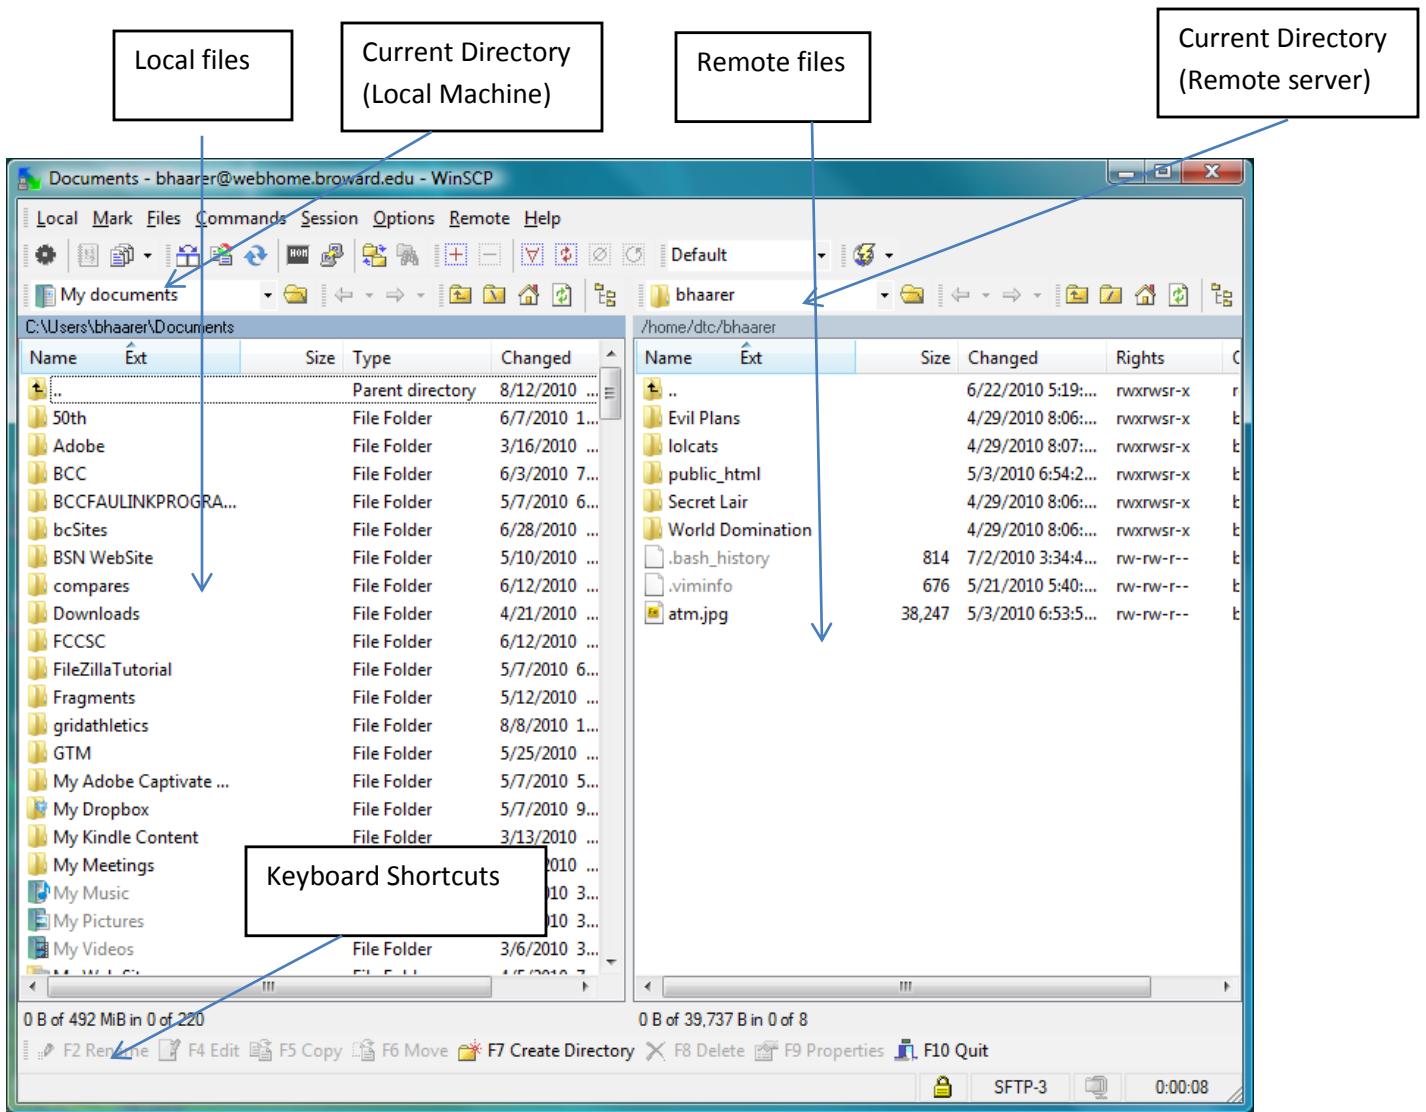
Local files

Current Directory (Local Machine)

Remote files

Current Directory (Remote server)

Documents - bhaarer@webhome.broward.edu - WinSCP

Local Mark Files Commands Session Options Remote Help

Default

My documents

bhaarer

C:\Users\bhaarer\Documents

/home/dtc/bhaarer

| Name | Ext | Size | Type | Changed |
|---|---|---|---|---|
| .. | | | Parent directory | 8/12/2010 ... |
| 50th | | | File Folder | 6/7/2010 1... |
| Adobe | | | File Folder | 3/16/2010 ... |
| BCC | | | File Folder | 6/3/2010 7... |
| BCCFAULINKPROGRA... | | | File Folder | 5/7/2010 6... |
| bcSites | | | File Folder | 6/28/2010 ... |
| BSN WebSite | | | File Folder | 5/10/2010 ... |
| compares | | | File Folder | 6/12/2010 ... |
| Downloads | | | File Folder | 4/21/2010 ... |
| FCCSC | | | File Folder | 6/12/2010 ... |
| FileZillaTutorial | | | File Folder | 5/7/2010 6... |
| Fragments | | | File Folder | 5/12/2010 ... |
| gridathletics | | | File Folder | 8/8/2010 1... |
| GTM | | | File Folder | 5/25/2010 ... |
| My Adobe Captivate ... | | | File Folder | 5/7/2010 5... |
| My Dropbox | | | File Folder | 5/7/2010 9... |
| My Kindle Content | | | File Folder | 3/13/2010 ... |
| My Meetings | | | | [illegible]010 ... |
| My Music | | | | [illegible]10 3... |
| My Pictures | | | | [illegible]10 3... |
| My Videos | | | File Folder | 3/6/2010 3... |

| Name | Ext | Size | Changed | Rights |
|---|---|---|---|---|
| .. | | | 6/22/2010 5:19:... | rwxrwsr-x |
| Evil Plans | | | 4/29/2010 8:06:... | rwxrwsr-x |
| lolcats | | | 4/29/2010 8:07:... | rwxrwsr-x |
| public_html | | | 5/3/2010 6:54:2... | rwxrwsr-x |
| Secret Lair | | | 4/29/2010 8:06:... | rwxrwsr-x |
| World Domination | | | 4/29/2010 8:06:... | rwxrwsr-x |
| .bash_history | | 814 | 7/2/2010 3:34:4... | rw-rw-r-- |
| .viminfo | | 676 | 5/21/2010 5:40:... | rw-rw-r-- |
| atm.jpg | | 38,247 | 5/3/2010 6:53:5... | rw-rw-r-- |

Keyboard Shortcuts

0 B of 492 MiB in 0 of 220

0 B of 39,737 B in 0 of 8

F2 Rename F4 Edit F5 Copy F6 Move F7 Create Directory F8 Delete F9 Properties F10 Quit

SFTP-3 0:00:08